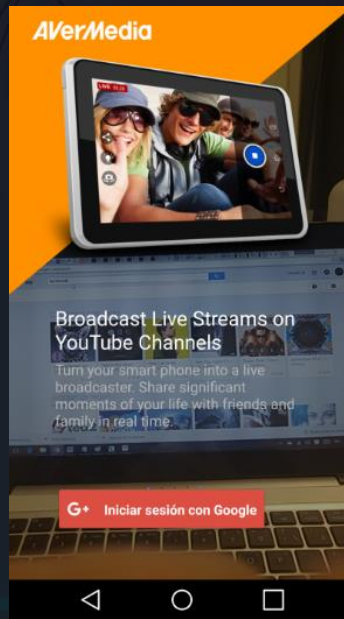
AVerMedia

LIVE

Broadcast Live Streams on YouTube Channels

Turn your smart phone into a live broadcaster. Share significant moments of your life with friends and family in real time.

G+ Iniciar sesión con Google